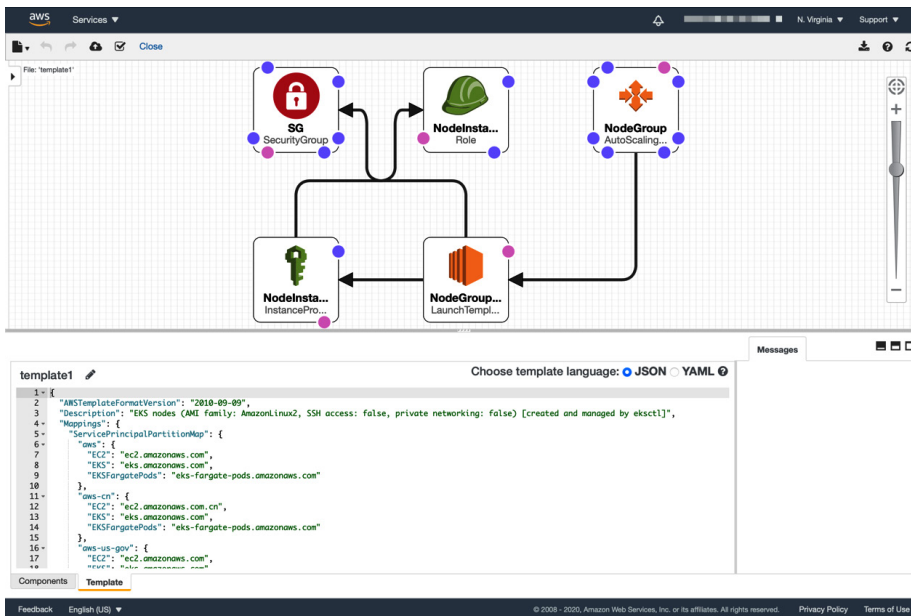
aws Services ▼ N. Virginia ▼ Support ▼

Close

File: 'template1'

SG
SecurityGroup

NodeInsta...
Role

NodeGroup
AutoScaling...

NodeInsta...
InstancePro...

NodeGroup...
LaunchTempl...

Messages

template1

Choose template language: JSON YAML

1 {
2 "AWSTemplateFormatVersion": "2010-09-09",
3 "Description": "EKS nodes (AMI family: AmazonLinux2, SSH access: false, private networking: false) [created and managed by eksctl]",
4 "Mappings": {
5 "ServicePrincipalPartitionMap": {
6 "aws": {
7 "EC2": "ec2.amazonaws.com",
8 "EKS": "eks.amazonaws.com",
9 "EKSFargatePods": "eks-fargate-pods.amazonaws.com"
10 },
11 "aws-cn": {
12 "EC2": "ec2.amazonaws.com.cn",
13 "EKS": "eks.amazonaws.com",
14 "EKSFargatePods": "eks-fargate-pods.amazonaws.com"
15 },
16 "aws-us-gov": {
17 "EC2": "ec2.amazonaws.com",
18 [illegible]

Components Template

Feedback English (US) ▼ © 2008 - 2020, Amazon Web Services, Inc. or its affiliates. All rights reserved. Privacy Policy Terms of Use